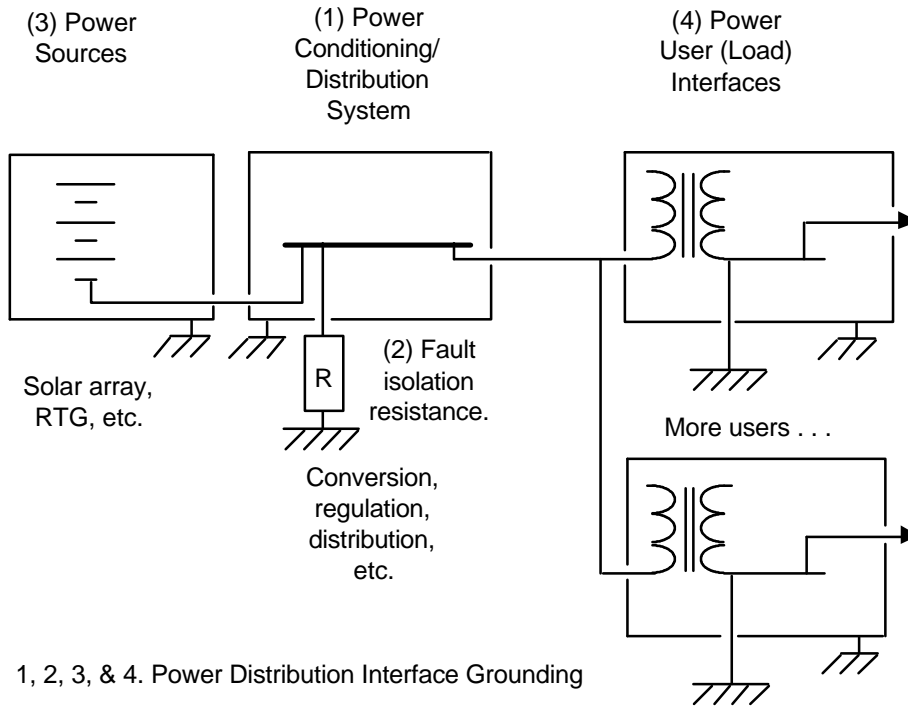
(3) Power Sources

(1) Power Conditioning/ Distribution System

(4) Power User (Load) Interfaces

(2) Fault isolation resistance.

R

Solar array, RTG, etc.

More users . . .

Conversion, regulation, distribution, etc.

1, 2, 3, & 4. Power Distribution Interface Grounding